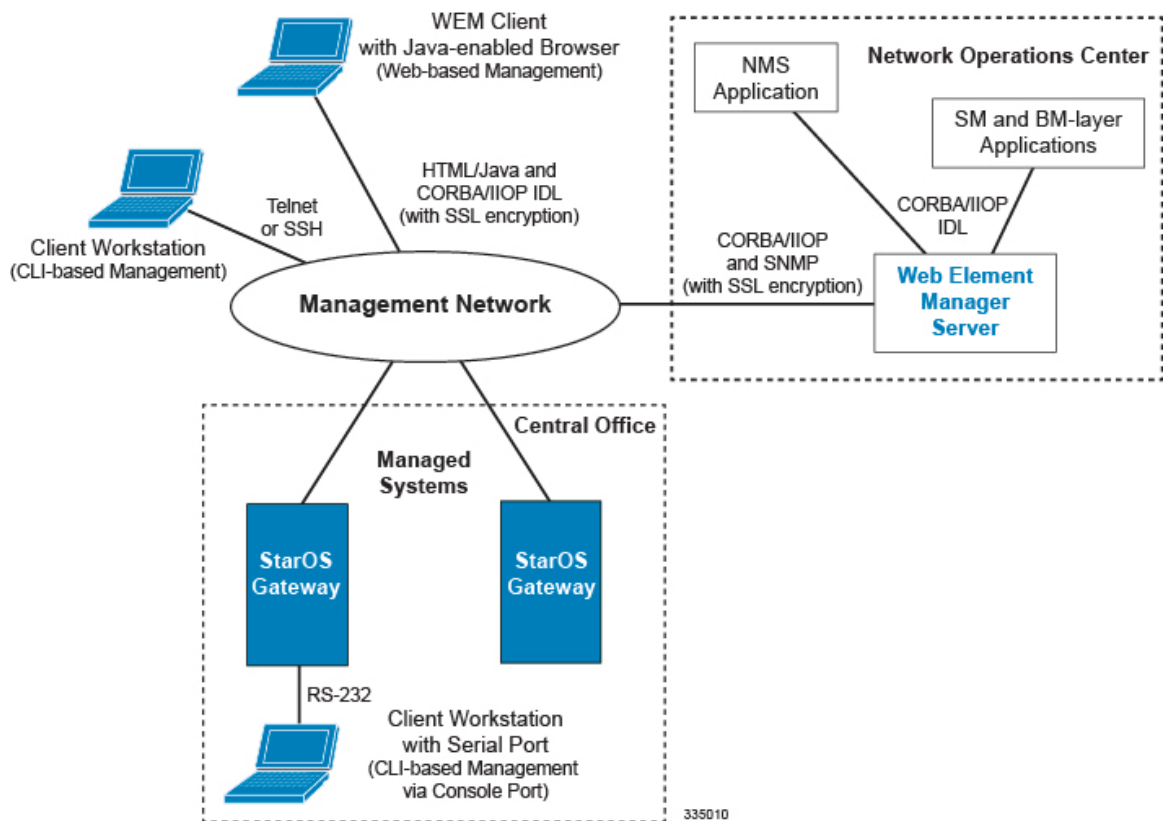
WEM Client
with Java-enabled Browser
(Web-based Management)

Network Operations Center

NMS
Application

SM and BM-layer
Applications

HTML/Java and
CORBA/IIOP IDL
(with SSL encryption)

Telnet
or SSH

Client Workstation
(CLI-based Management)

CORBA/IIOP
IDL

CORBA/IIOP
and SNMP
(with SSL encryption)

Web Element
Manager
Server

Management Network

Central Office

Managed
Systems

StarOS
Gateway

StarOS
Gateway

RS-232

Client Workstation
with Serial Port
(CLI-based Management
via Console Port)

335010